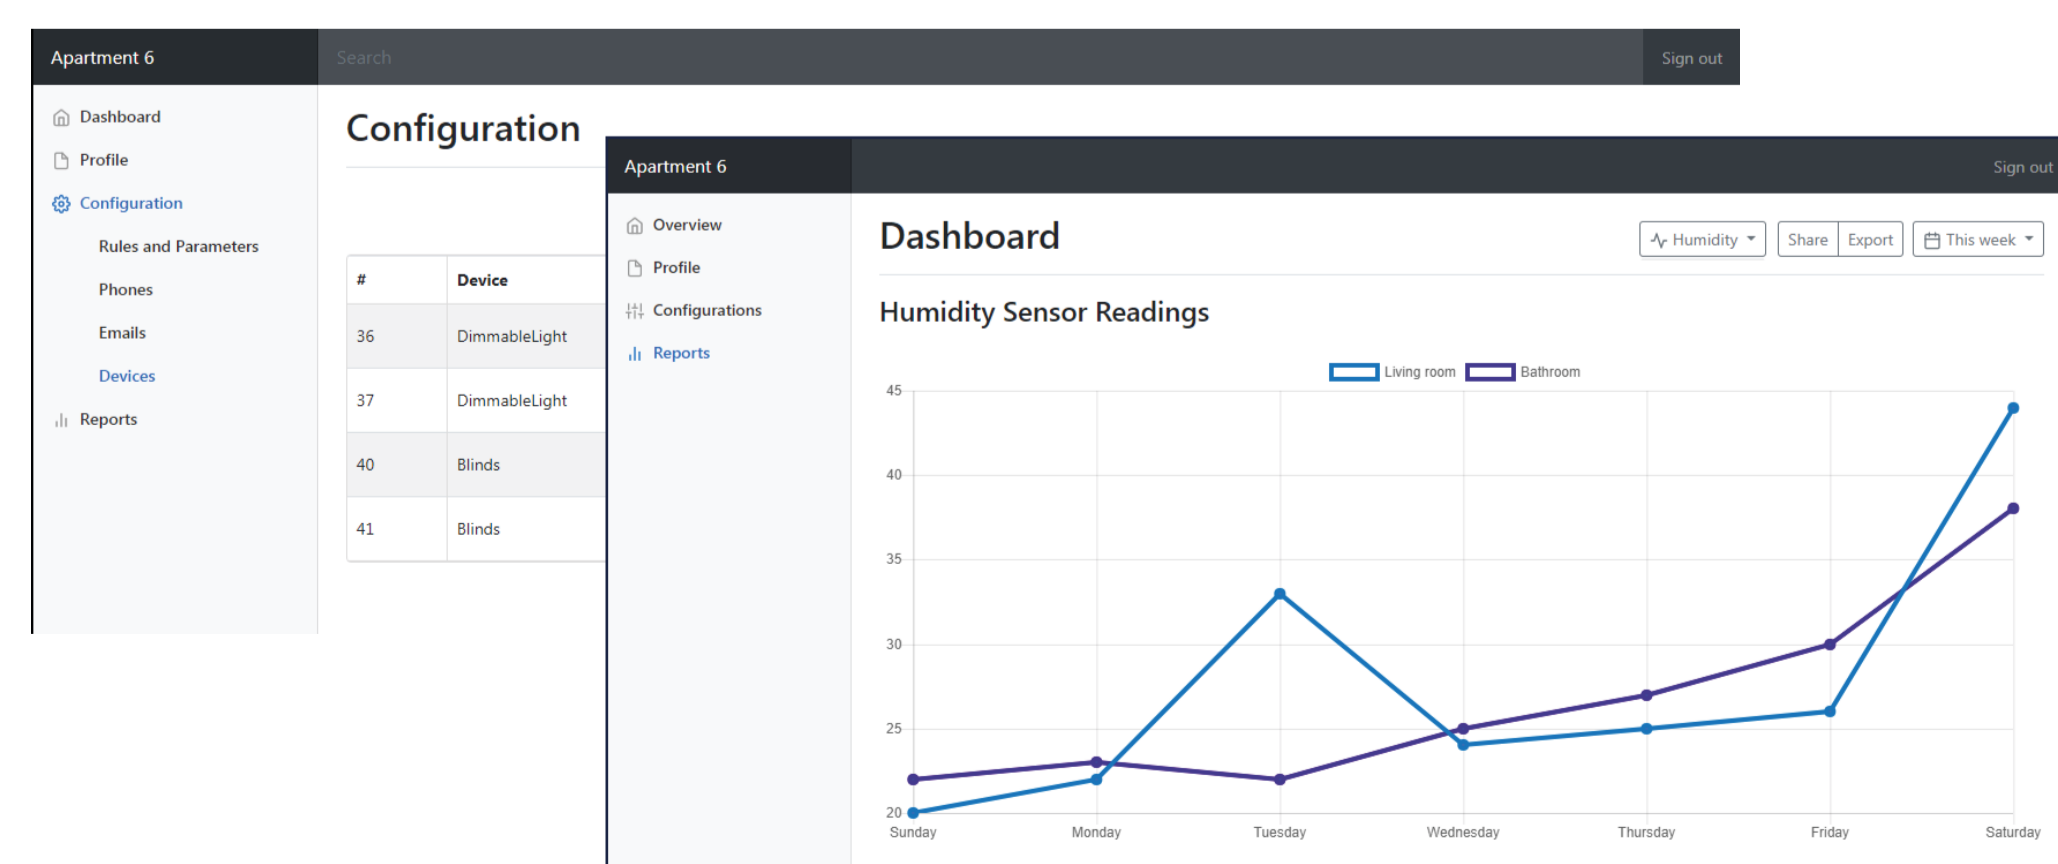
Apartment 6

Search

Sign out

Dashboard

Profile

Configuration

Rules and Parameters

Phones

Emails

Devices

Reports

Configuration

| # | Device |
|---|---|
| 36 | DimmableLight |
| 37 | DimmableLight |
| 40 | Blinds |
| 41 | Blinds |

Apartment 6

Sign out

Overview

Profile

Configurations

Reports

Dashboard

Humidity

Share

Export

This week

Humidity Sensor Readings

Living room

Bathroom

45

40

35

30

25

20

Sunday

Monday

Tuesday

Wednesday

Thursday

Friday

Saturday